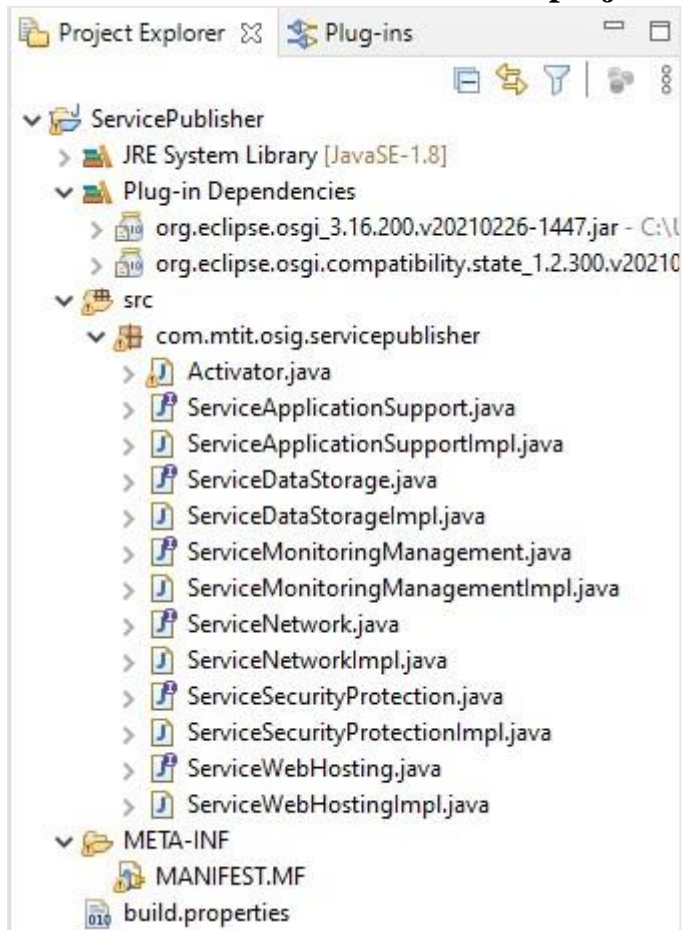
Project Explorer ☒ Plug-ins

ServicePublisher
JRE System Library [JavaSE-1.8]
Plug-in Dependencies
org.eclipse.osgi_3.16.200.v20210226-1447.jar - C:\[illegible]
org.eclipse.osgi.compatibility.state_1.2.300.v20210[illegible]
src
com.mtit.osig.servicepublisher
Activator.java
ServiceApplicationSupport.java
ServiceApplicationSupportImpl.java
ServiceDataStorage.java
ServiceDataStorageImpl.java
ServiceMonitoringManagement.java
ServiceMonitoringManagementImpl.java
ServiceNetwork.java
ServiceNetworkImpl.java
ServiceSecurityProtection.java
ServiceSecurityProtectionImpl.java
ServiceWebHosting.java
ServiceWebHostingImpl.java
META-INF
MANIFEST.MF
build.properties